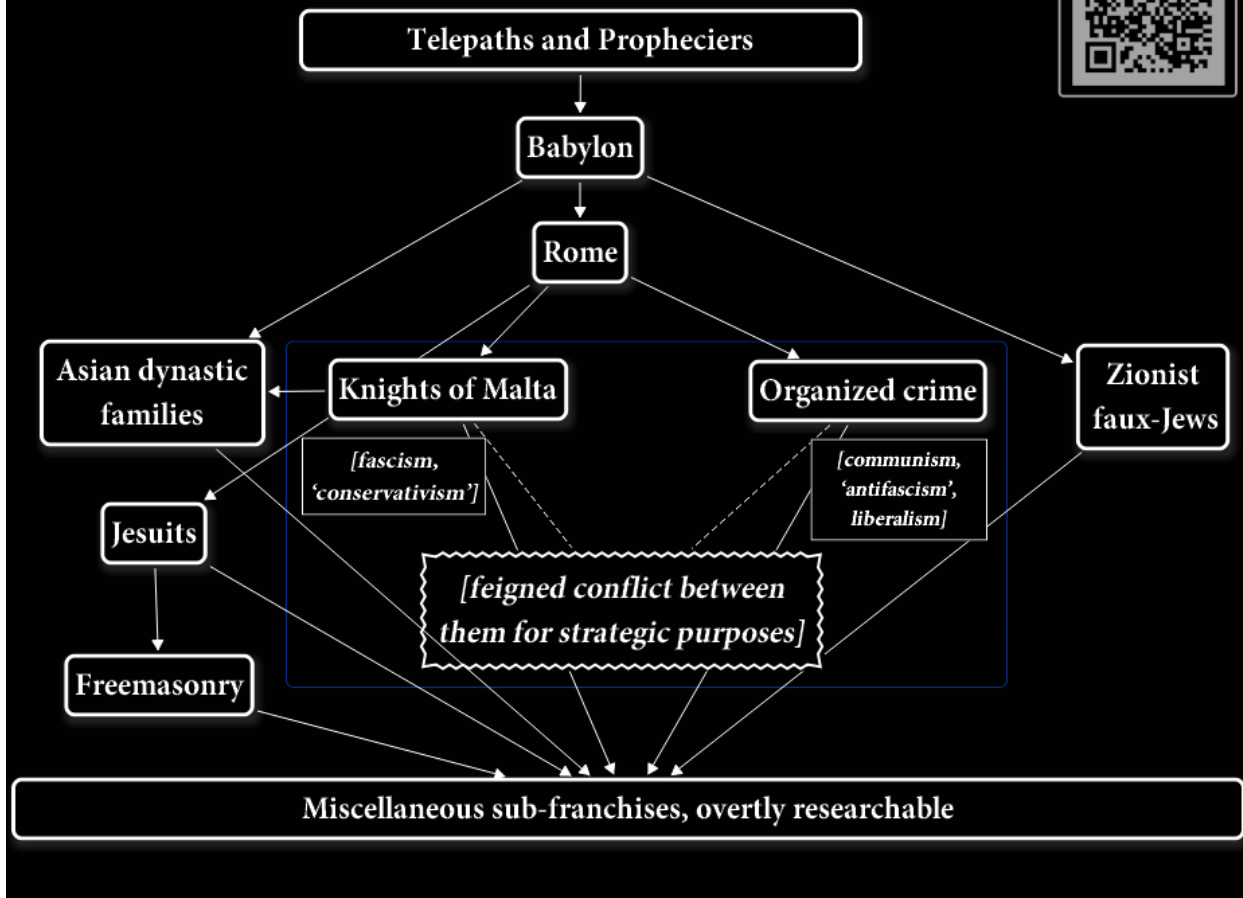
Telepaths and Propheciers

Babylon

Rome

Asian dynastic families

Knights of Malta

Organized crime

Zionist faux-Jews

[fascism, 'conservativism']

[communism, 'antifascism', liberalism]

Jesuits

[feigned conflict between them for strategic purposes]

Freemasonry

Miscellaneous sub-franchises, overtly researchable